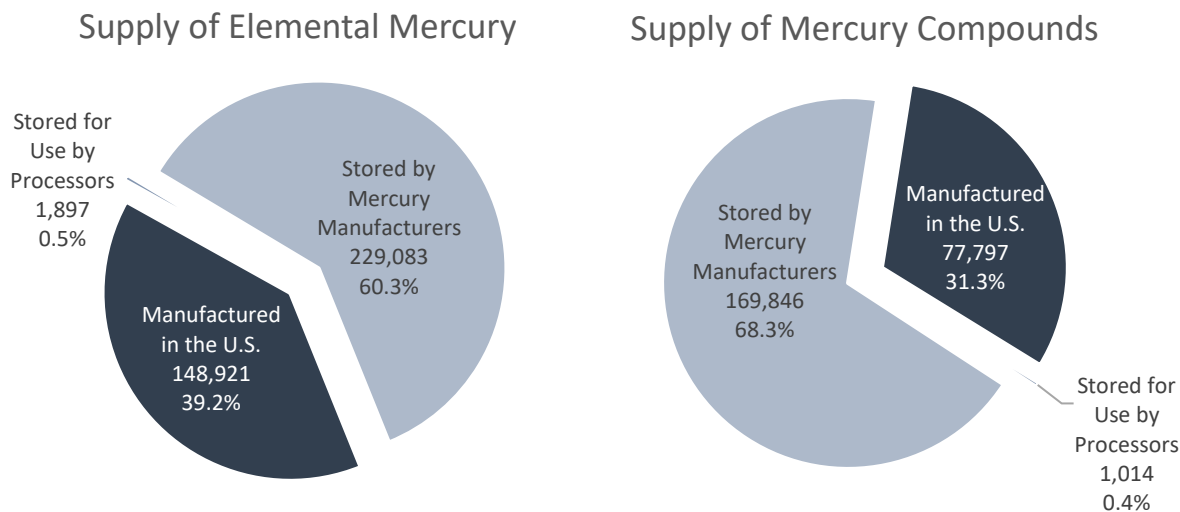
Supply of Elemental Mercury

Stored for Use by Processors
1,897
0.5%

Stored by Mercury Manufacturers
229,083
60.3%

Manufactured in the U.S.
148,921
39.2%

Supply of Mercury Compounds

Stored by Mercury Manufacturers
169,846
68.3%

Manufactured in the U.S.
77,797
31.3%

Stored for Use by Processors
1,014
0.4%